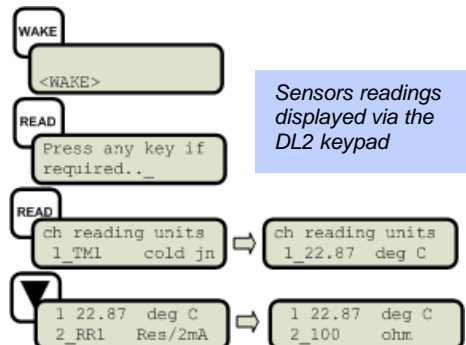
WAKE

<WAKE>

Sensors readings displayed via the DL2 keypad

READ

Press any key if required.._

READ

ch reading units
1_TM1 cold jn

ch reading units
1_22.87 deg C

1 22.87 deg C
2_RR1 Res/2mA

1 22.87 deg C
2_100 ohm